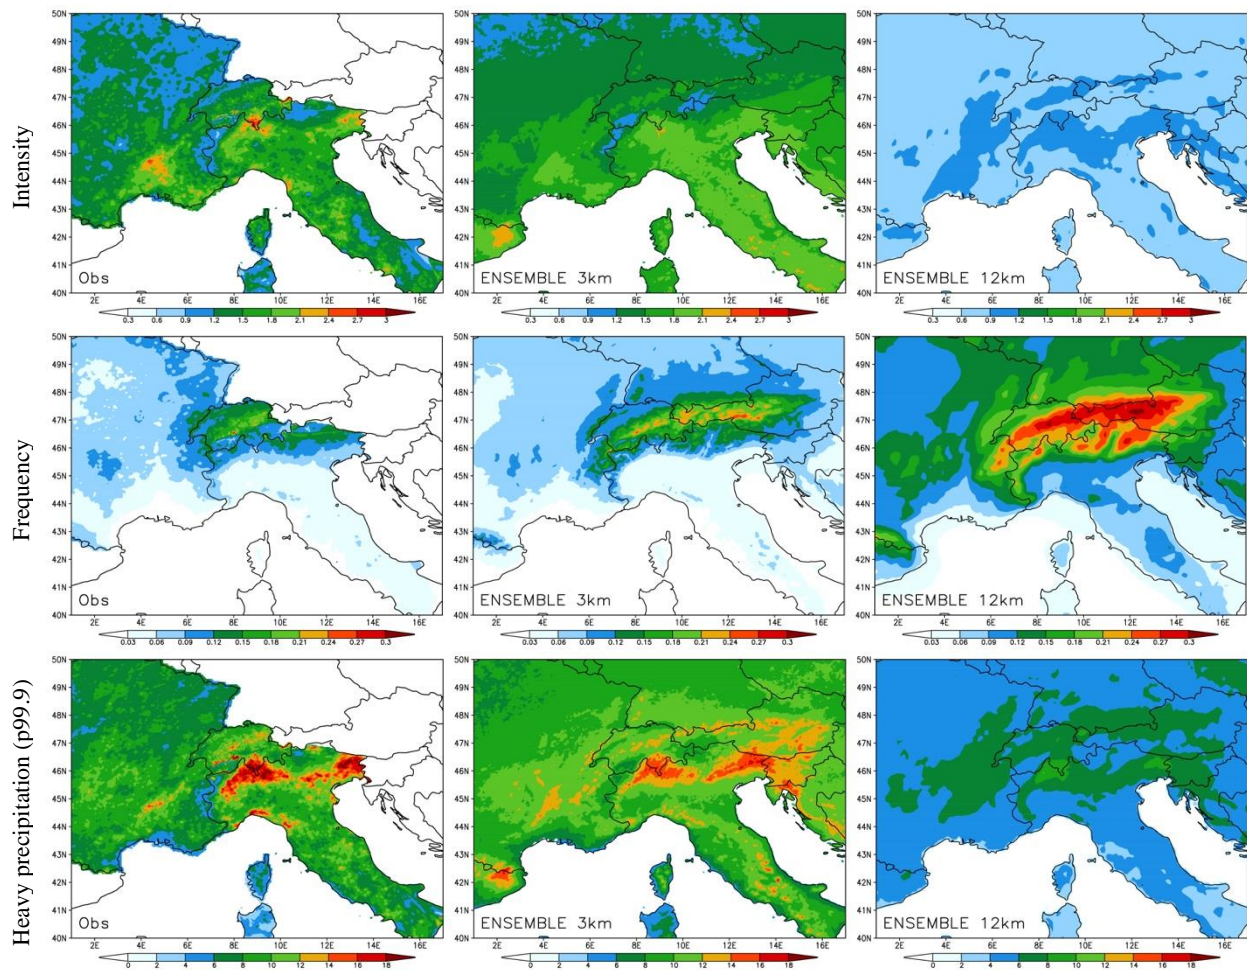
Intensity

50N 49N 48N 47N 46N 45N 44N 43N 42N 41N 40N
2E 4E 6E 8E 10E 12E 14E 16E
Obs
0.3 0.6 0.9 1.2 1.5 1.8 2.1 2.4 2.7 3

50N 49N 48N 47N 46N 45N 44N 43N 42N 41N 40N
2E 4E 6E 8E 10E 12E 14E 16E
ENSEMBLE 3km
0.3 0.6 0.9 1.2 1.5 1.8 2.1 2.4 2.7 3

50N 49N 48N 47N 46N 45N 44N 43N 42N 41N 40N
2E 4E 6E 8E 10E 12E 14E 16E
ENSEMBLE 12km
0.3 0.6 0.9 1.2 1.5 1.8 2.1 2.4 2.7 3

Frequency

50N 49N 48N 47N 46N 45N 44N 43N 42N 41N 40N
2E 4E 6E 8E 10E 12E 14E 16E
Obs
0.03 0.06 0.09 0.12 0.15 0.18 0.21 0.24 0.27 0.3

50N 49N 48N 47N 46N 45N 44N 43N 42N 41N 40N
2E 4E 6E 8E 10E 12E 14E 16E
ENSEMBLE 3km
0.03 0.06 0.09 0.12 0.15 0.18 0.21 0.24 0.27 0.3

50N 49N 48N 47N 46N 45N 44N 43N 42N 41N 40N
2E 4E 6E 8E 10E 12E 14E 16E
ENSEMBLE 12km
0.03 0.06 0.09 0.12 0.15 0.18 0.21 0.24 0.27 0.3

Heavy precipitation (p99.9)

50N 49N 48N 47N 46N 45N 44N 43N 42N 41N 40N
2E 4E 6E 8E 10E 12E 14E 16E
Obs
0 2 4 6 8 10 12 14 16 18

50N 49N 48N 47N 46N 45N 44N 43N 42N 41N 40N
2E 4E 6E 8E 10E 12E 14E 16E
ENSEMBLE 3km
0 2 4 6 8 10 12 14 16 18

50N 49N 48N 47N 46N 45N 44N 43N 42N 41N 40N
2E 4E 6E 8E 10E 12E 14E 16E
ENSEMBLE 12km
0 2 4 6 8 10 12 14 16 18